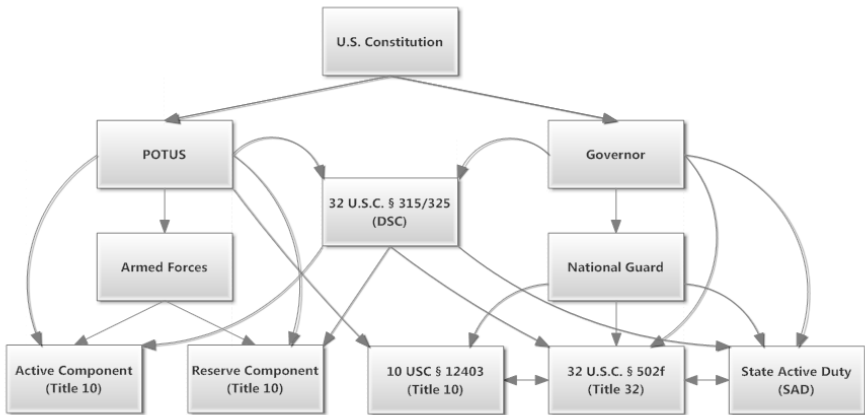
U.S. Constitution

POTUS

Governor

32 U.S.C. § 315/325 (DSC)

Armed Forces

National Guard

Active Component (Title 10)

Reserve Component (Title 10)

10 USC § 12403 (Title 10)

32 U.S.C. § 502f (Title 32)

State Active Duty (SAD)